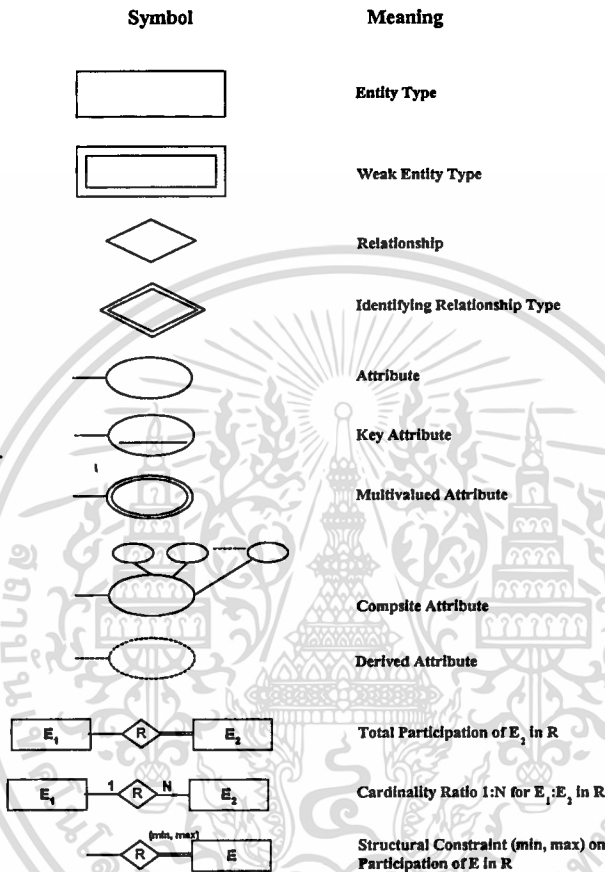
| Symbol | Meaning |
|---|---|
| | Entity Type |
| | Weak Entity Type |
| | Relationship |
| | Identifying Relationship Type |
| | Attribute |
| | Key Attribute |
| | Multivalued Attribute |
| | Compsite Attribute |
| | Derived Attribute |
| $E_1$ R $E_2$ | Total Participation of $E_2$ in R |
| $E_1$ 1 R N $E_2$ | Cardinality Ratio 1:N for $E_1$:$E_2$ in R |
| R (min, max) E | Structural Constraint (min, max) on Participation of E in R |